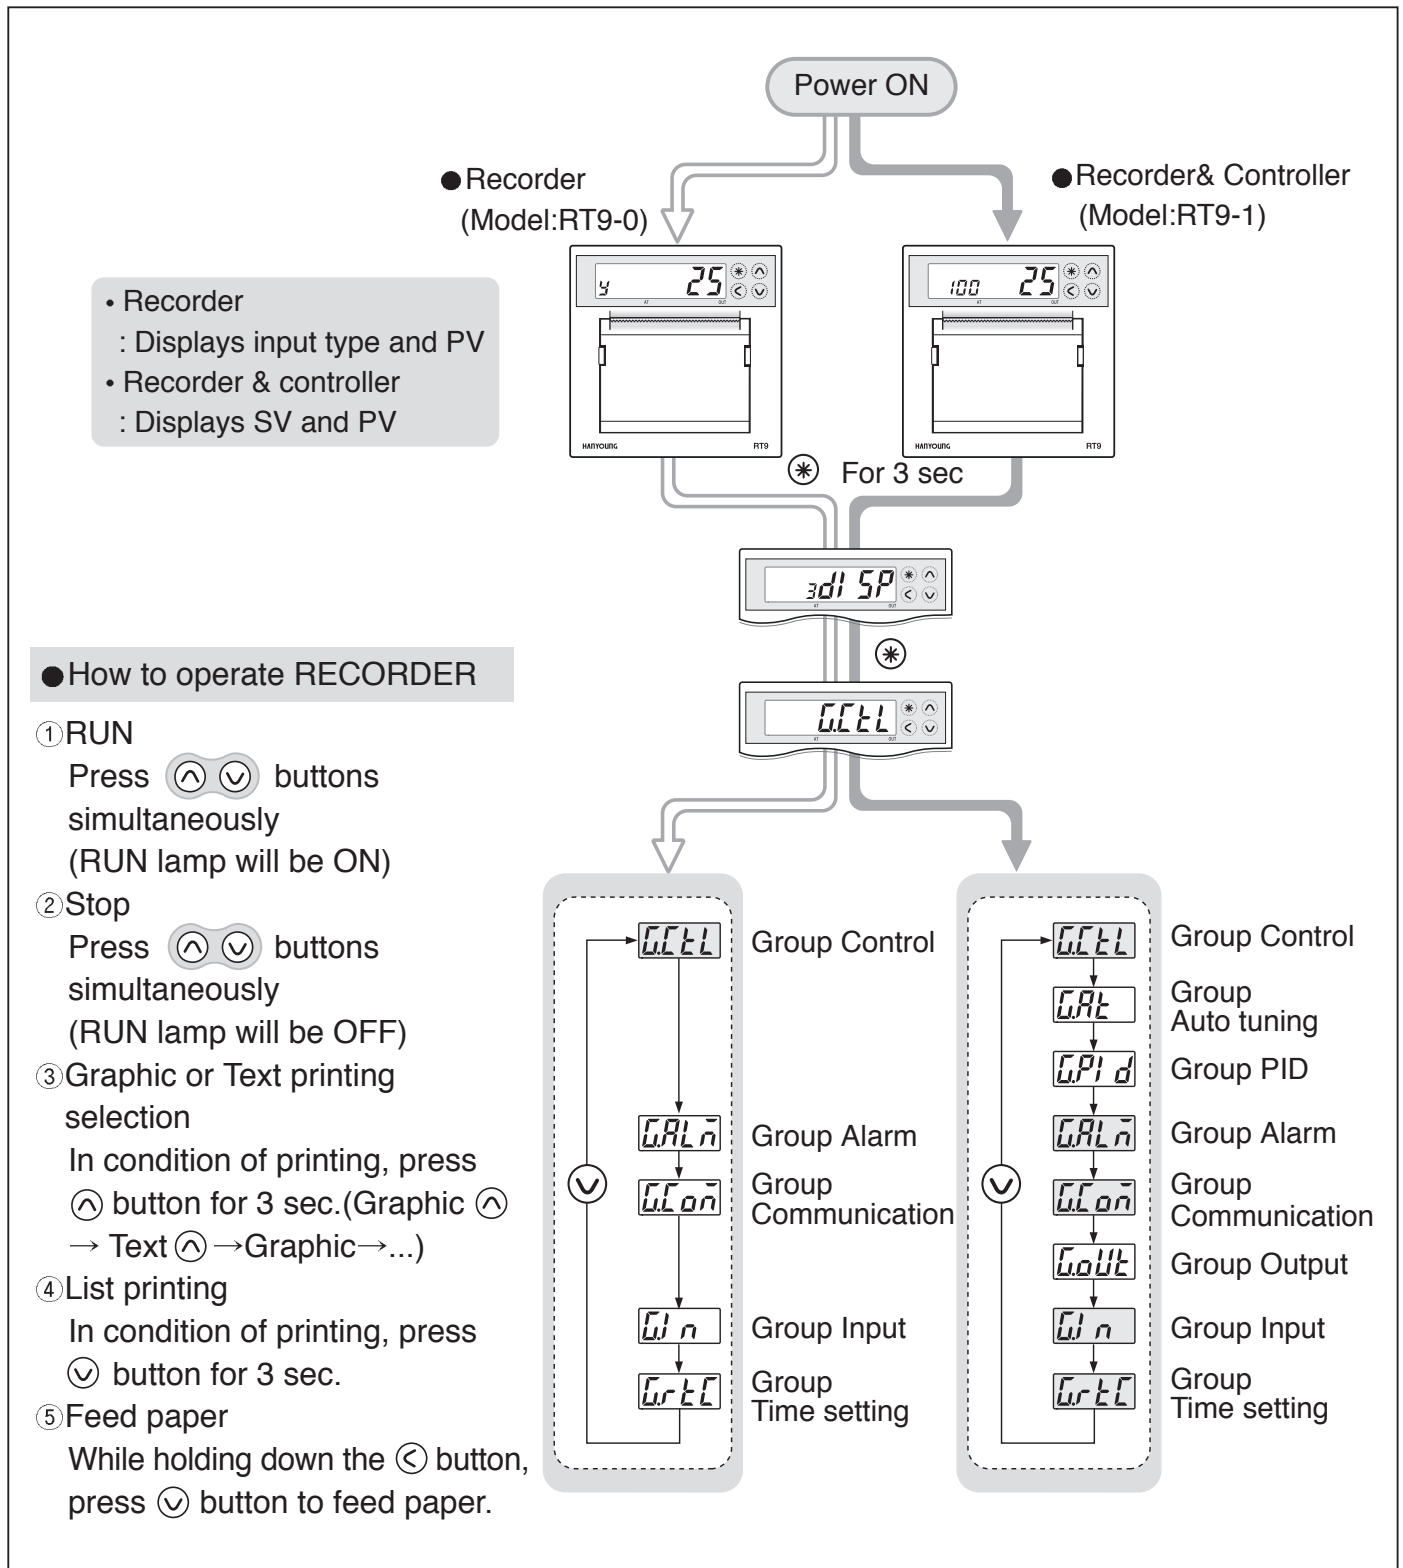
Power ON

●Recorder (Model:RT9-0)

●Recorder& Controller (Model:RT9-1)

• Recorder
: Displays input type and PV
• Recorder & controller
: Displays SV and PV

y 25
AT OUT
HANYOUNG RT9

100 25
AT OUT
HANYOUNG RT9

✻ For 3 sec

3dISP
AT OUT

✻

G.CtL
AT OUT

●How to operate RECORDER

①RUN
Press ⌃ ⌄ buttons simultaneously
(RUN lamp will be ON)
②Stop
Press ⌃ ⌄ buttons simultaneously
(RUN lamp will be OFF)
③Graphic or Text printing selection
In condition of printing, press ⌃ button for 3 sec.(Graphic ⌃ → Text ⌃ →Graphic→...)
④List printing
In condition of printing, press ⌄ button for 3 sec.
⑤Feed paper
While holding down the < button, press ⌄ button to feed paper.

G.CtL Group Control
G.ALm Group Alarm
G.Com Group Communication
G.In Group Input
G.rtC Group Time setting

G.CtL Group Control
G.At Group Auto tuning
G.PId Group PID
G.ALm Group Alarm
G.Com Group Communication
G.oUt Group Output
G.In Group Input
G.rtC Group Time setting